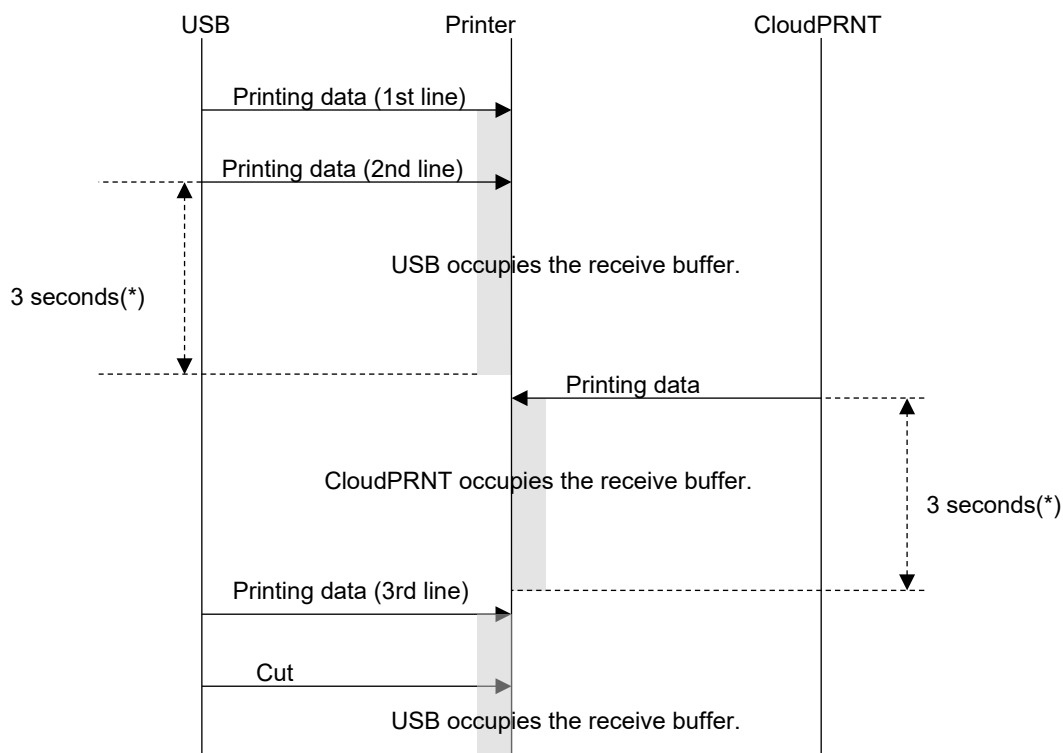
USB
Printer
CloudPRNT

Printing data (1st line)

Printing data (2nd line)

3 seconds(*)

USB occupies the receive buffer.

Printing data

CloudPRNT occupies the receive buffer.

3 seconds(*)

Printing data (3rd line)

Cut

USB occupies the receive buffer.